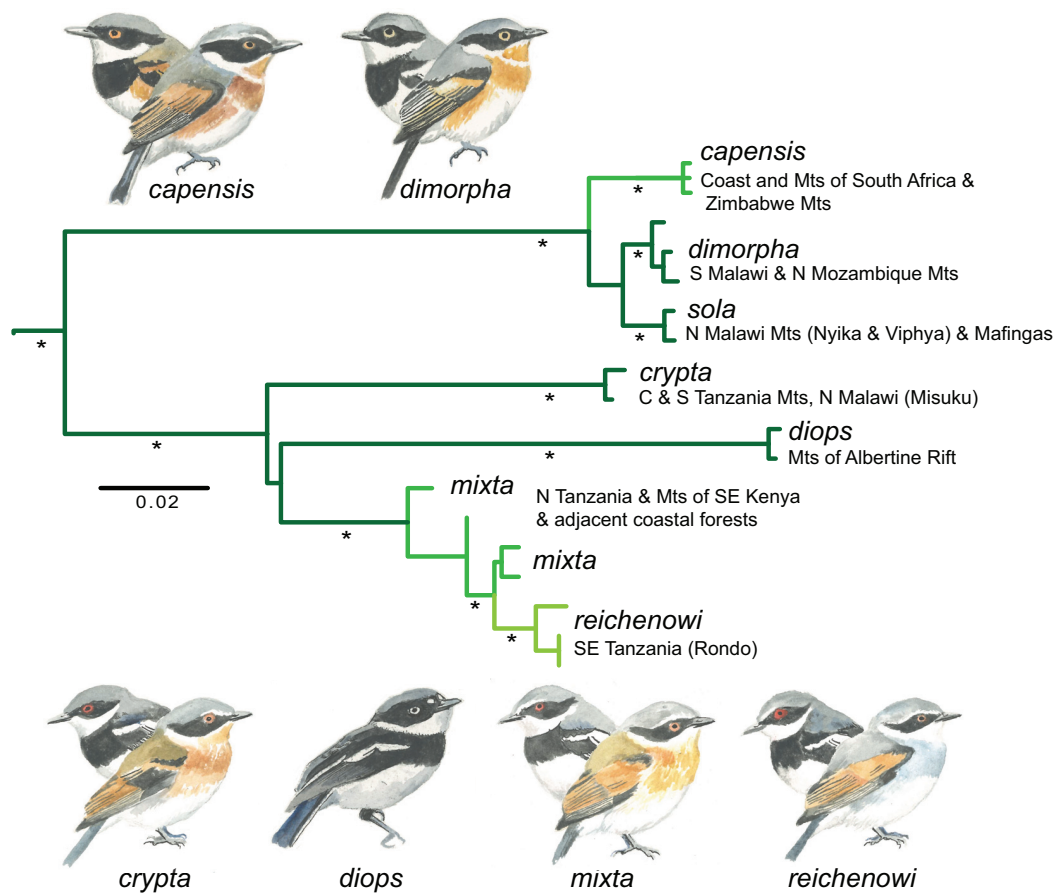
capensis

dimorpha

capensis
Coast and Mts of South Africa & Zimbabwe Mts

*

*

dimorpha
S Malawi & N Mozambique Mts

*

sola
N Malawi Mts (Nyika & Viphya) & Mafingas

*

*

crypta
C & S Tanzania Mts, N Malawi (Misuku)

*

*

diops
Mts of Albertine Rift

*

0.02

mixta
N Tanzania & Mts of SE Kenya & adjacent coastal forests

*

mixta

*

reichenowi
SE Tanzania (Rondo)

*

crypta

diops

mixta

reichenowi